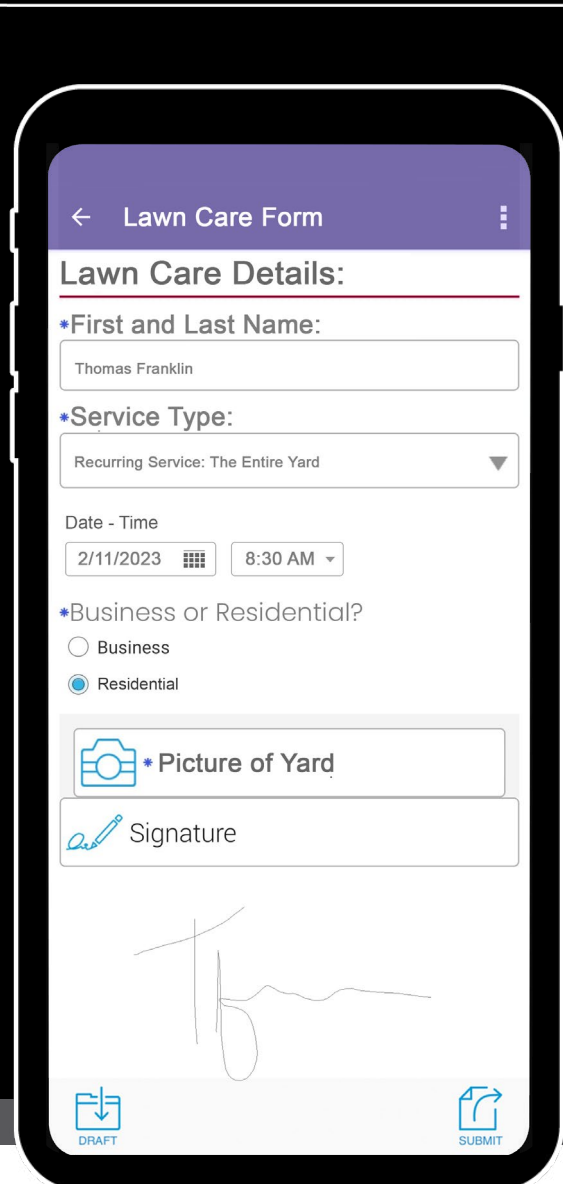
← Lawn Care Form

Lawn Care Details:

*First and Last Name:

Thomas Franklin

*Service Type:

Recurring Service: The Entire Yard

Date - Time

2/11/2023

8:30 AM

*Business or Residential?

Business

Residential

* Picture of Yard

Signature

DRAFT

SUBMIT